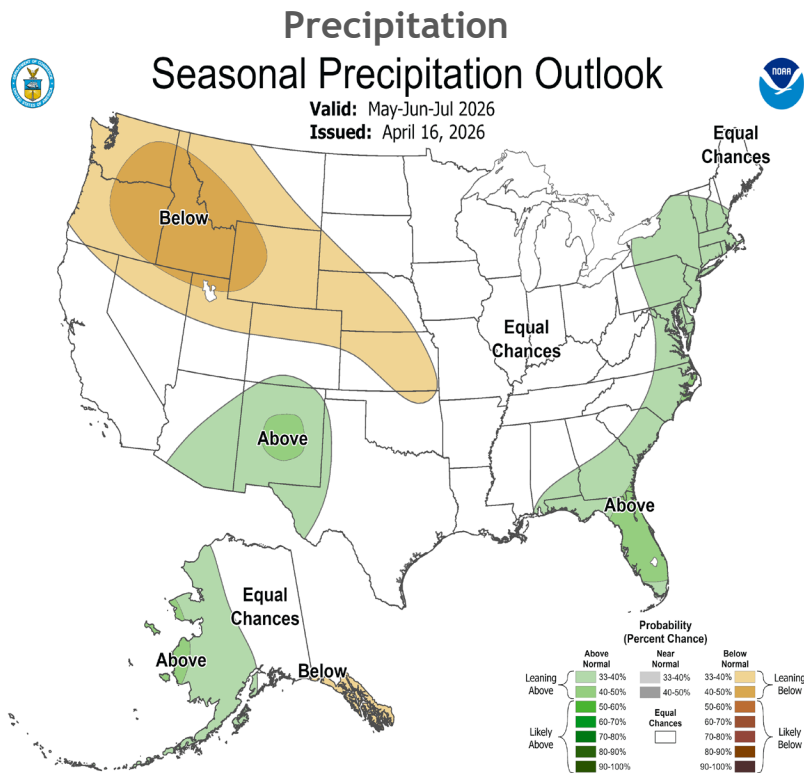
Precipitation

Seasonal Precipitation Outlook

Valid: May-Jun-Jul 2026
Issued: April 16, 2026

NOAA

Equal Chances

Below

Equal Chances

Above

Above

Equal Chances

Above

Below

Probability (Percent Chance)

| | Above Normal | Near Normal | Below Normal | |
|---|---|---|---|---|
| Leaning Above | 33-40% | 33-40% | 33-40% | Leaning Below |
| | 40-50% | 40-50% | 40-50% | |
| Likely Above | 50-60% | Equal Chances | 50-60% | Likely Below |
| | 60-70% | | 60-70% | |
| | 70-80% | | 70-80% | |
| | 80-90% | | 80-90% | |
| | 90-100% | | 90-100% | |